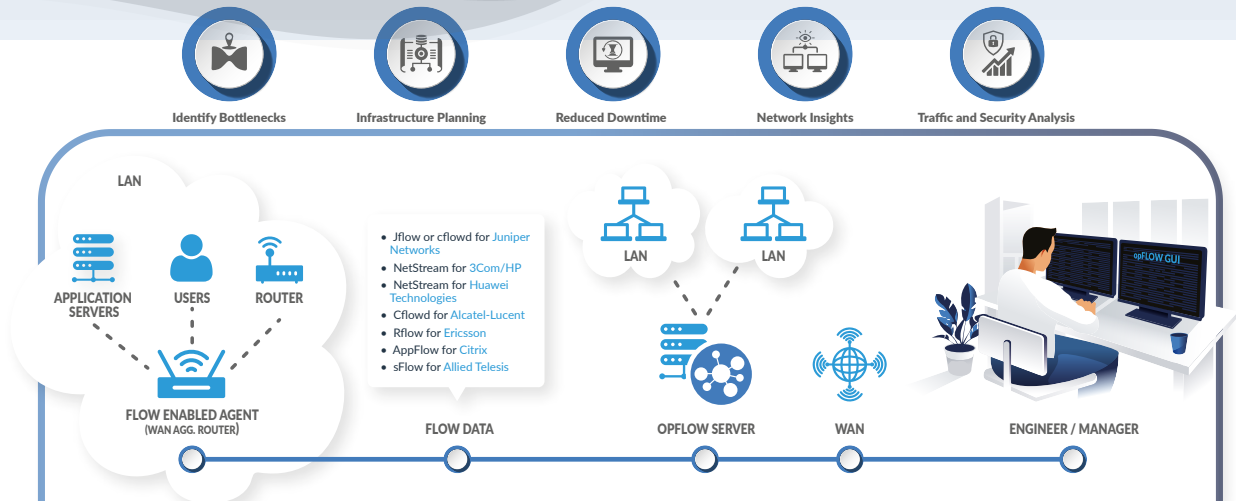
Identify Bottlenecks

Infrastructure Planning

Reduced Downtime

Network Insights

Traffic and Security Analysis

LAN

APPLICATION SERVERS

USERS

ROUTER

FLOW ENABLED AGENT
(WAN AGG. ROUTER)

- Jflow or cflowd for Juniper Networks
- NetStream for 3Com/HP
- NetStream for Huawei Technologies
- Cflowd for Alcatel-Lucent
- Rflow for Ericsson
- AppFlow for Citrix
- sFlow for Allied Telesis

FLOW DATA

LAN

LAN

OPFLOW SERVER

WAN

opFLOW GUI

ENGINEER / MANAGER